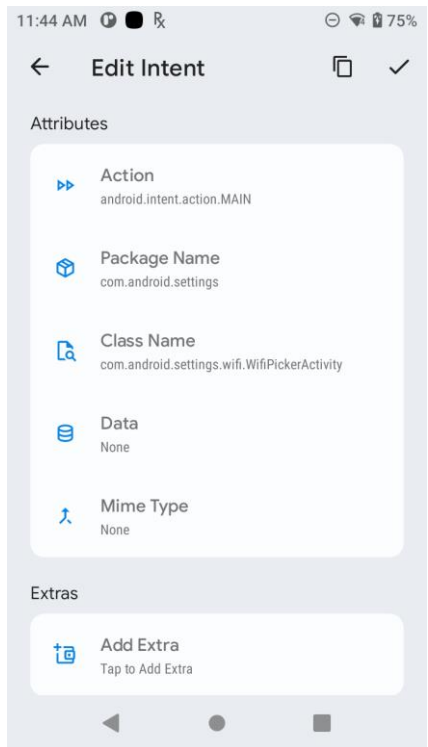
11:44 AM ℞ 75%

Edit Intent

Attributes

Action
android.intent.action.MAIN

Package Name
com.android.settings

Class Name
com.android.settings.wifi.WifiPickerActivity

Data
None

Mime Type
None

Extras

Add Extra
Tap to Add Extra